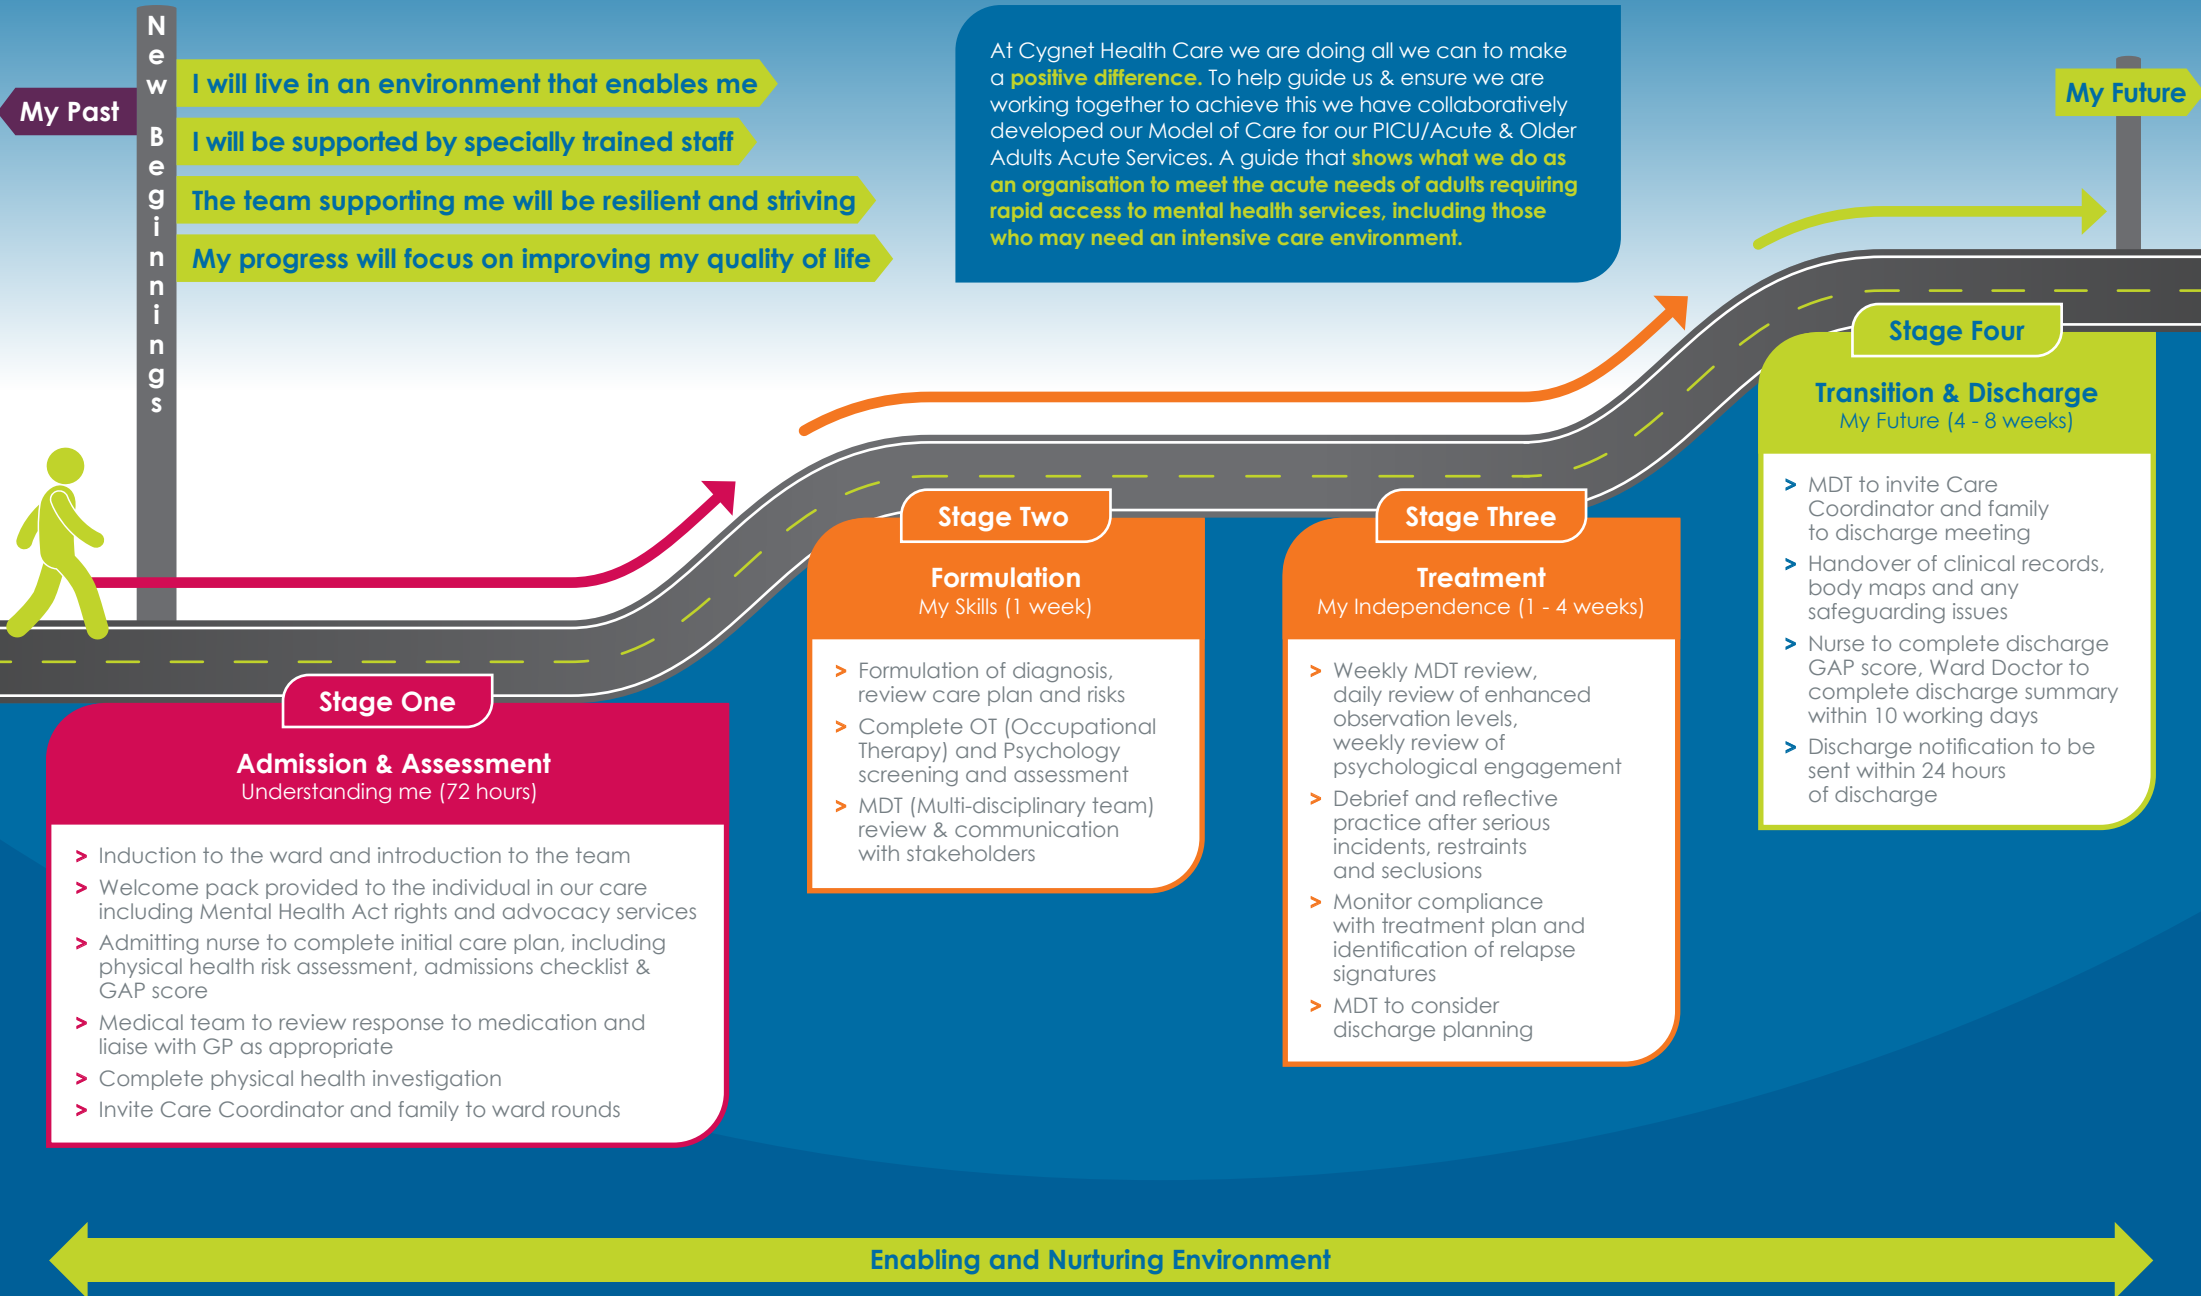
My Past

New Beginnings

I will live in an environment that enables me

I will be supported by specially trained staff

The team supporting me will be resilient and striving

My progress will focus on improving my quality of life

At Cygnet Health Care we are doing all we can to make a positive difference. To help guide us & ensure we are working together to achieve this we have collaboratively developed our Model of Care for our PICU/Acute & Older Adults Acute Services. A guide that shows what we do as an organisation to meet the acute needs of adults requiring rapid access to mental health services, including those who may need an intensive care environment.

My Future

Stage One

Admission & Assessment
Understanding me (72 hours)

> Induction to the ward and introduction to the team
> Welcome pack provided to the individual in our care including Mental Health Act rights and advocacy services
> Admitting nurse to complete initial care plan, including physical health risk assessment, admissions checklist & GAP score
> Medical team to review response to medication and liaise with GP as appropriate
> Complete physical health investigation
> Invite Care Coordinator and family to ward rounds

Stage Two

Formulation
My Skills (1 week)

> Formulation of diagnosis, review care plan and risks
> Complete OT (Occupational Therapy) and Psychology screening and assessment
> MDT (Multi-disciplinary team) review & communication with stakeholders

Stage Three

Treatment
My Independence (1 - 4 weeks)

> Weekly MDT review, daily review of enhanced observation levels, weekly review of psychological engagement
> Debrief and reflective practice after serious incidents, restraints and seclusions
> Monitor compliance with treatment plan and identification of relapse signatures
> MDT to consider discharge planning

Stage Four

Transition & Discharge
My Future (4 - 8 weeks)

> MDT to invite Care Coordinator and family to discharge meeting
> Handover of clinical records, body maps and any safeguarding issues
> Nurse to complete discharge GAP score, Ward Doctor to complete discharge summary within 10 working days
> Discharge notification to be sent within 24 hours of discharge

Enabling and Nurturing Environment